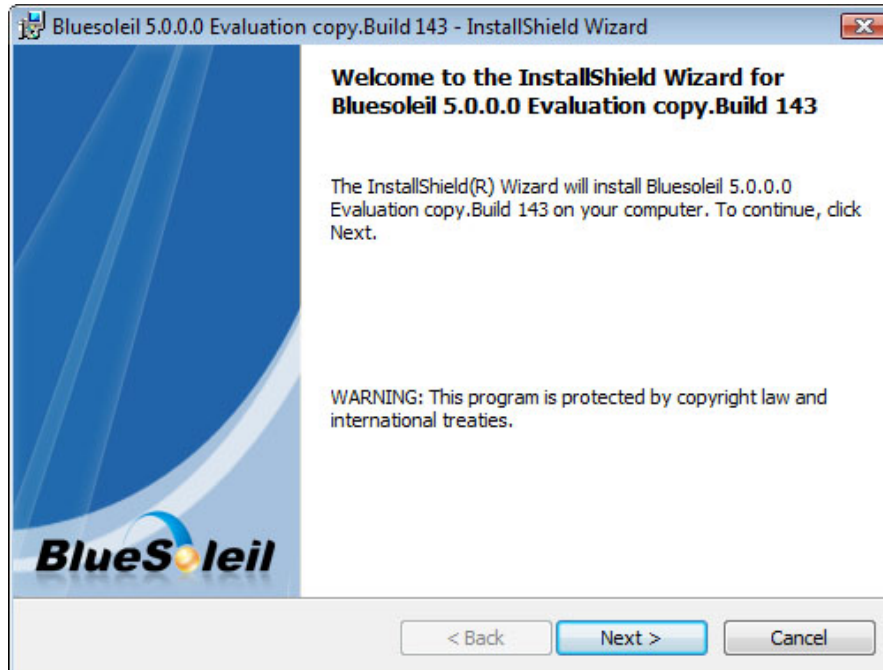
Bluesoleil 5.0.0.0 Evaluation copy.Build 143 - InstallShield Wizard

Welcome to the InstallShield Wizard for Bluesoleil 5.0.0.0 Evaluation copy.Build 143

The InstallShield(R) Wizard will install Bluesoleil 5.0.0.0 Evaluation copy.Build 143 on your computer. To continue, click Next.

WARNING: This program is protected by copyright law and international treaties.

BlueSoleil

< Back

Next >

Cancel